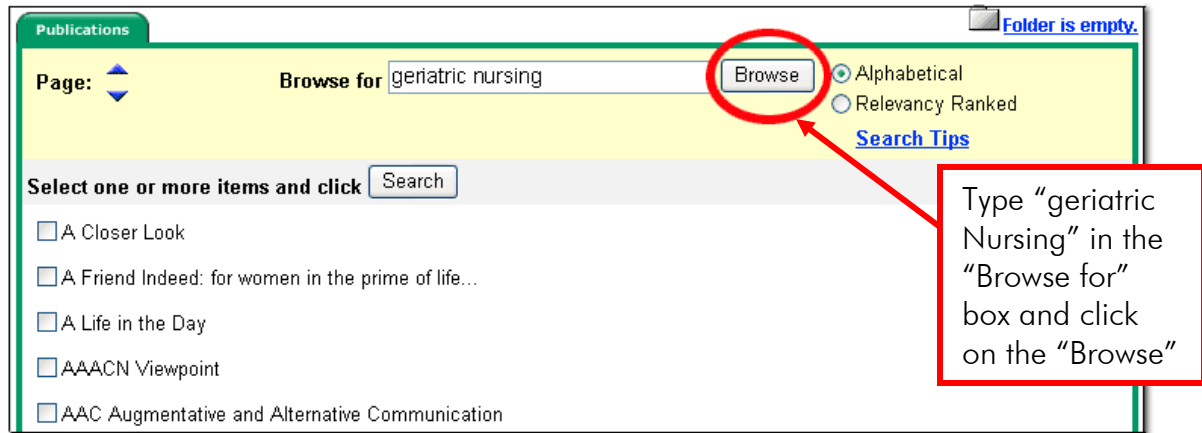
Publications

Folder is empty.

Page:

Browse for geriatric nursing Browse

Alphabetical
Relevancy Ranked

Search Tips

Select one or more items and click Search

A Closer Look

A Friend Indeed: for women in the prime of life...

A Life in the Day

AAACN Viewpoint

AAC Augmentative and Alternative Communication

Type "geriatric Nursing" in the "Browse for" box and click on the "Browse"